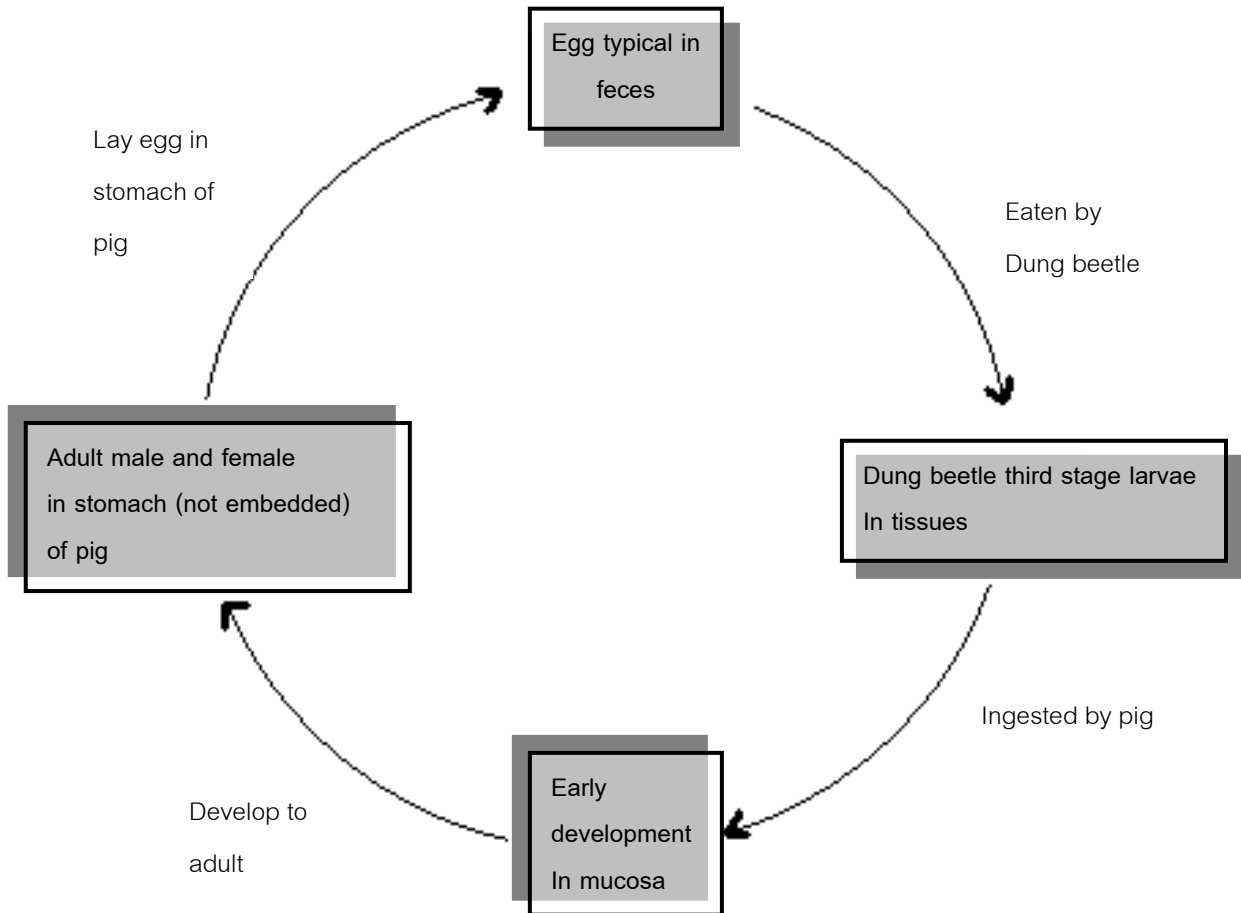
Egg typical in feces

Eaten by Dung beetle

Dung beetle third stage larvae In tissues

Ingested by pig

Early development In mucosa

Develop to adult

Adult male and female in stomach (not embedded) of pig

Lay egg in stomach of pig